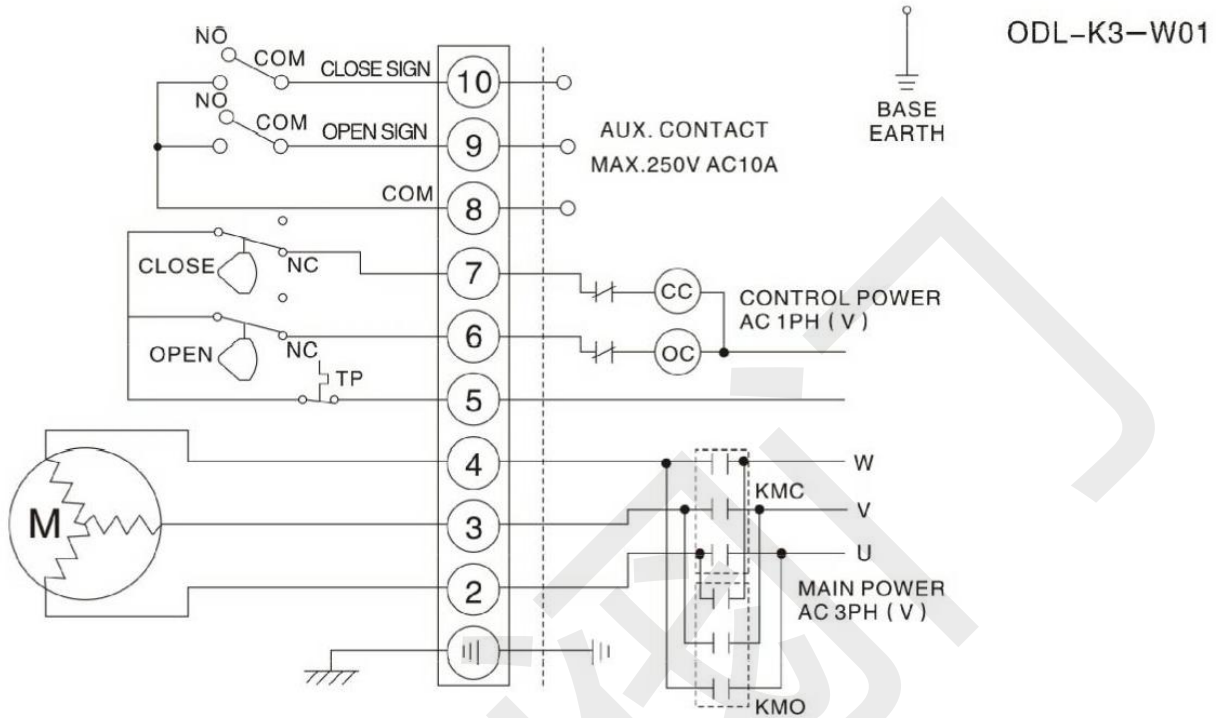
ODL-K3-W01

NO
COM
CLOSE SIGN
10
NO
COM
OPEN SIGN
9
AUX. CONTACT
MAX.250V AC10A
COM
8
BASE
EARTH
CLOSE
NC
7
CC
CONTROL POWER
AC 1PH ( V )
OPEN
NC
6
OC
TP
5
4
W
KMC
M
3
V
U
2
MAIN POWER
AC 3PH ( V )
KMO